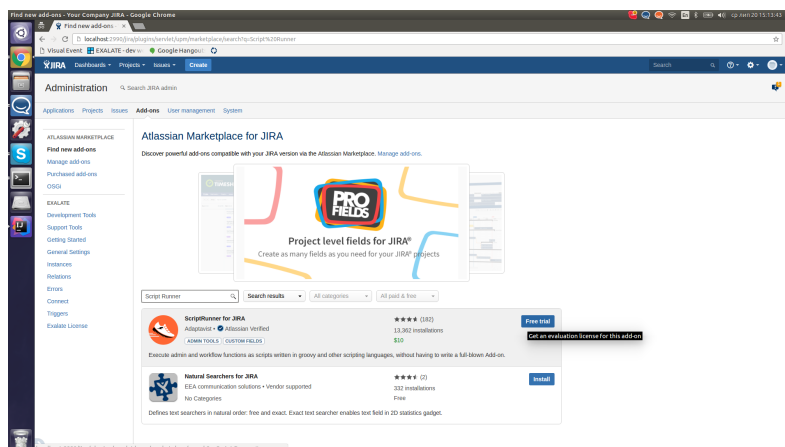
Find new add-ons - Your Company JIRA - Google Chrome

Find new add-ons ×

localhost:2990/jira/plugins/servlet/upm/marketplace/search?q=Script%20Runner

Visual Event EXALATE - dev w Google Hangout

JIRA Dashboards Projects Issues Create Search

Administration Search JIRA admin

Applications Projects Issues Add-ons User management System

ATLASSIAN MARKETPLACE
Find new add-ons
Manage add-ons
Purchased add-ons
OSGi

EXALATE
Development Tools
Support Tools
Getting Started
General Settings
Instances
Relations
Errors
Connect
Triggers
Exalate License

Atlassian Marketplace for JIRA

Discover powerful add-ons compatible with your JIRA version via the Atlassian Marketplace. Manage add-ons.

PRO FIELDS
Project level fields for JIRA®
Create as many fields as you need for your JIRA® projects

Script Runner Search results All categories All paid & free

ScriptRunner for JIRA
Adaptavist Atlassian Verified
ADMIN TOOLS CUSTOM FIELDS
(182)
13,362 installations
$10
Free trial
Get an evaluation license for this add-on
Execute admin and workflow functions as scripts written in groovy and other scripting languages, without having to write a full-blown Add-on.

Natural Searchers for JIRA
EEA communication solutions • Vendor supported
No Categories
(2)
332 installations
Free
Install
Defines text searchers in natural order: free and exact. Exact text searcher enables text field in 2D statistics gadget.